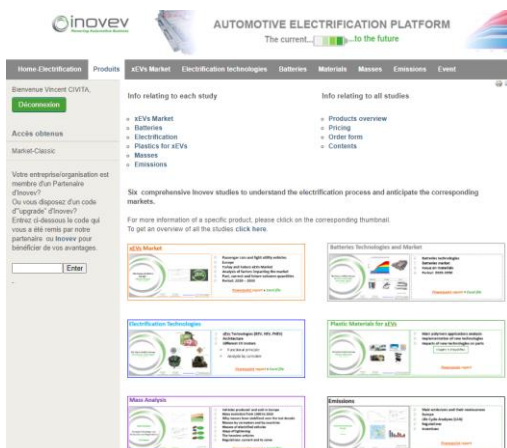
inovev
Powering Automotive Business

AUTOMOTIVE ELECTRIFICATION PLATFORM
The current... ...to the future

Home Electrification | Produits | xEVs Market | Electrification technologies | Batteries | Materials | Masses | Emissions | Event

Bienvenue Vincent CIVITA,

Déconnexion

Accès obtenus

Market-Classic

Votre entreprise/organisation est membre d'un Partenaire d'Inovev? Ou vous disposez d'un code d'"upgrade" d'Inovev? Entrez ci-dessous le code qui vous a été remis par votre partenaire ou Inovev pour bénéficier de vos avantages.

Enter

Info relating to each study

xEVs Market
Batteries
Electrification
Plastics for xEVs
Masses
Emissions

Info relating to all studies

Products overview
Pricing
Order form
Contents

Six comprehensive Inovev studies to understand the electrification process and anticipate the corresponding markets.

For more information of a specific product, please click on the corresponding thumbnail.
To get an overview of all the studies click here.

xEVs Market

Batteries Technologies and Market

Electrification Technologies

Plastic Materials for xEVs

Mass Analysis

Emissions

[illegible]